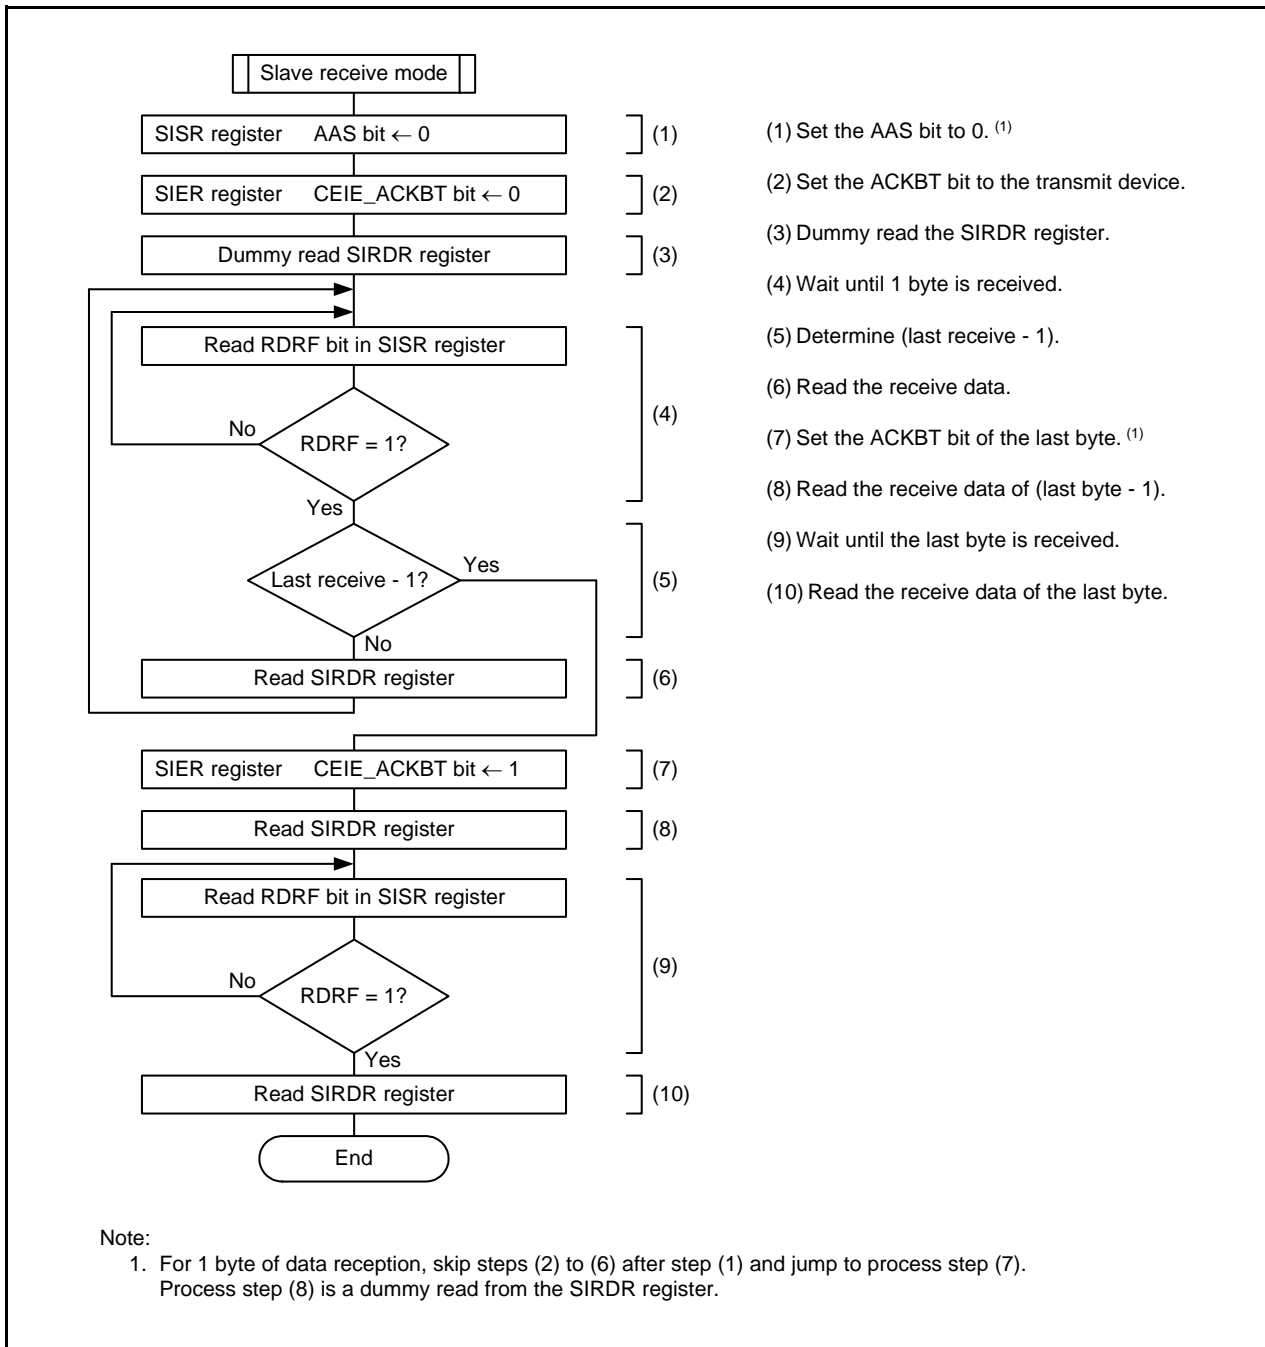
Slave receive mode

SISR register AAS bit ← 0 (1)

SIER register CEIE_ACKBT bit ← 0 (2)

Dummy read SIRDR register (3)

Read RDRF bit in SISR register

No

RDRF = 1?

Yes

(4)

Last receive - 1?

Yes

No

(5)

Read SIRDR register (6)

SIER register CEIE_ACKBT bit ← 1 (7)

Read SIRDR register (8)

Read RDRF bit in SISR register

No

RDRF = 1?

Yes

(9)

Read SIRDR register (10)

End

(1) Set the AAS bit to 0. $^{(1)}$

(2) Set the ACKBT bit to the transmit device.

(3) Dummy read the SIRDR register.

(4) Wait until 1 byte is received.

(5) Determine (last receive - 1).

(6) Read the receive data.

(7) Set the ACKBT bit of the last byte. $^{(1)}$

(8) Read the receive data of (last byte - 1).

(9) Wait until the last byte is received.

(10) Read the receive data of the last byte.

Note:
1. For 1 byte of data reception, skip steps (2) to (6) after step (1) and jump to process step (7). Process step (8) is a dummy read from the SIRDR register.